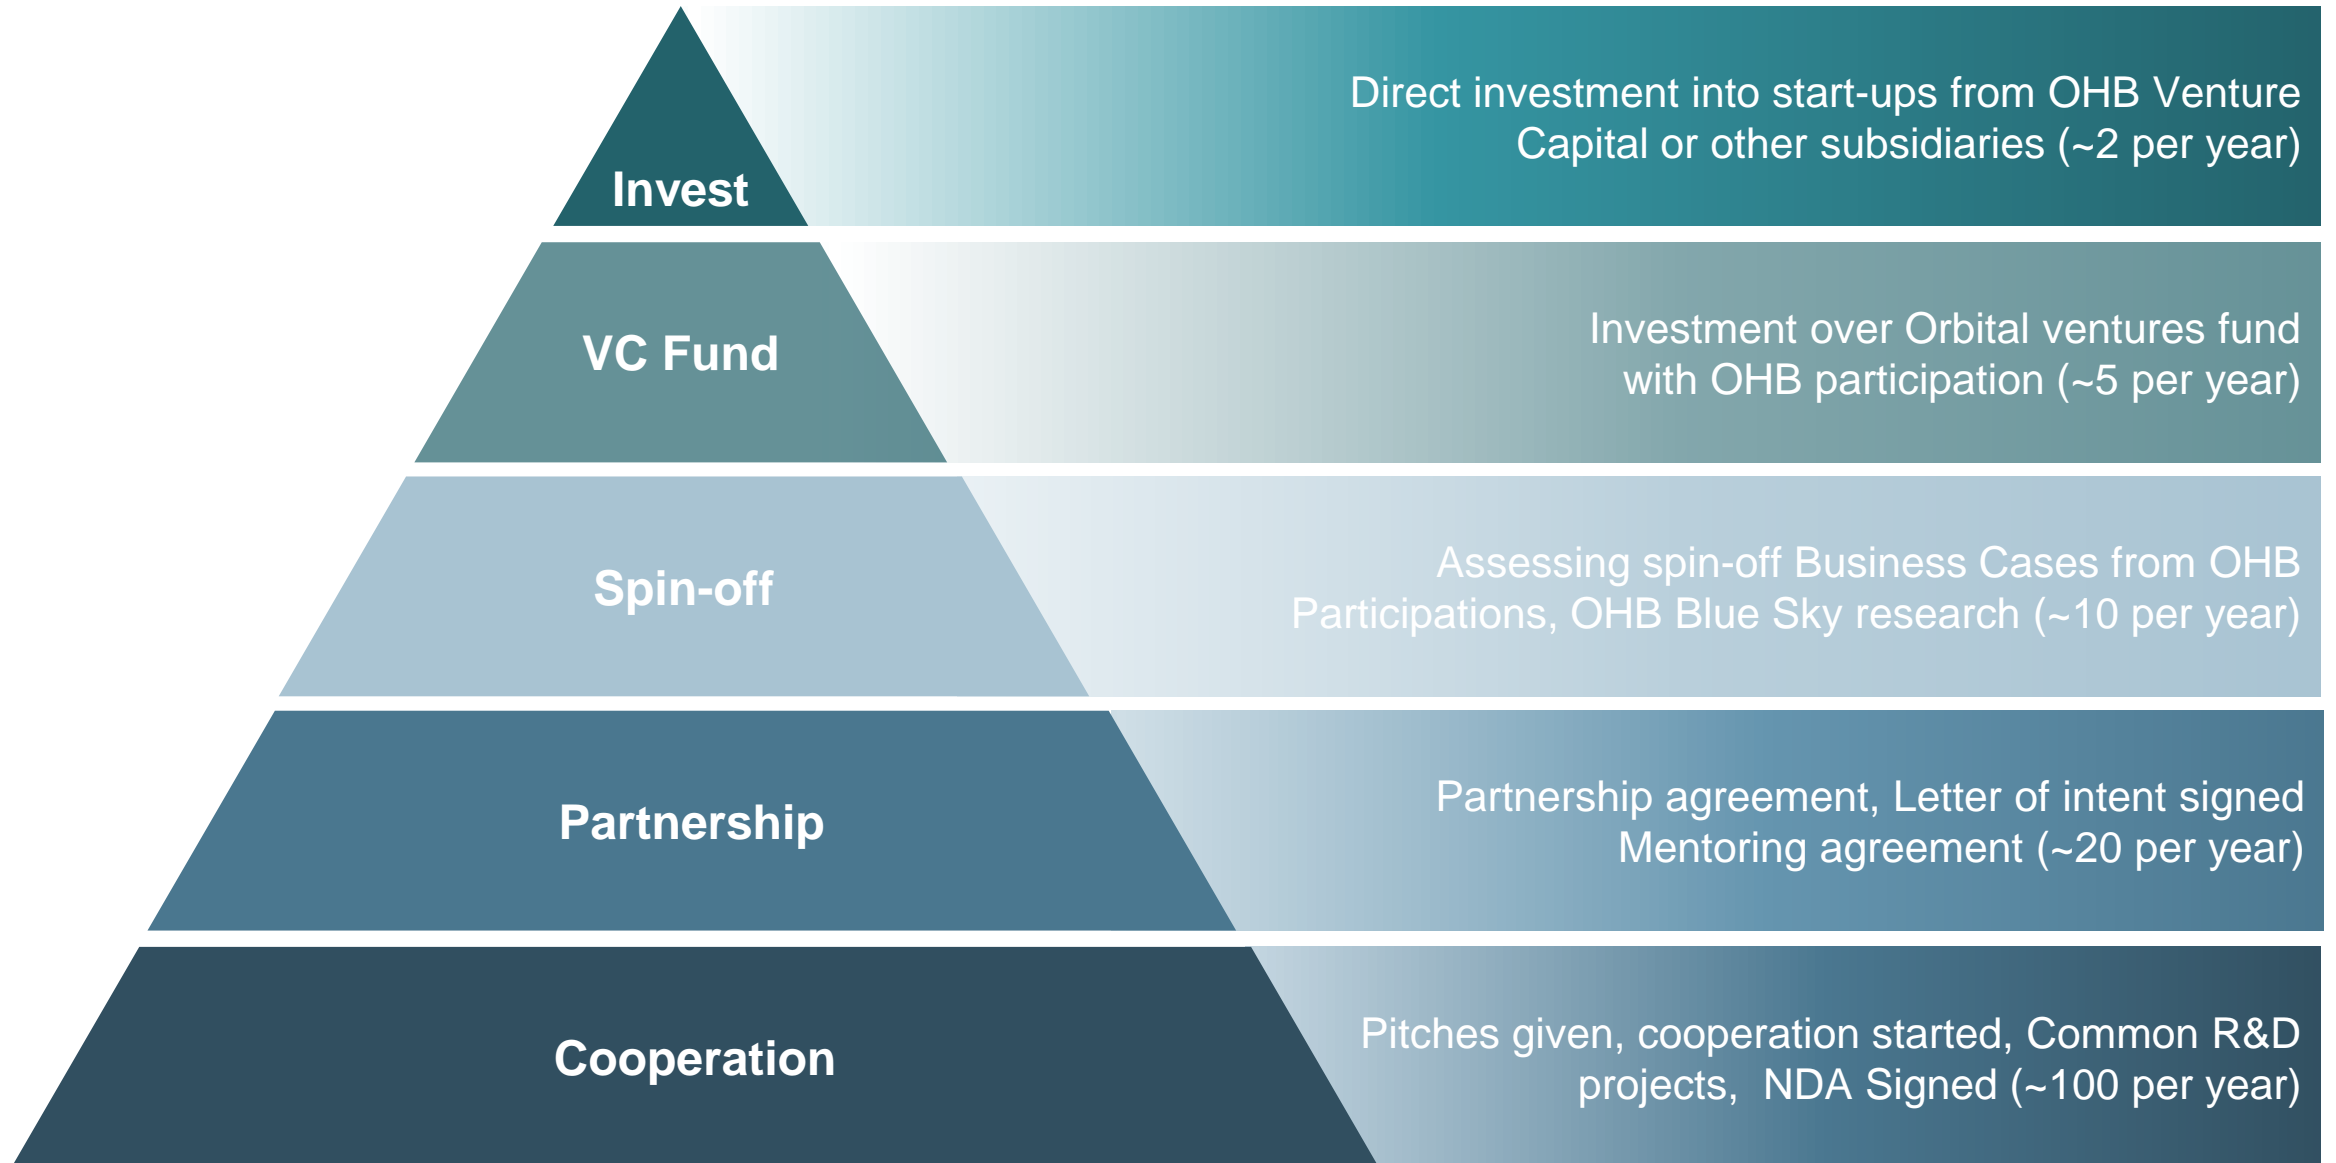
Invest

Direct investment into start-ups from OHB Venture Capital or other subsidiaries (~2 per year)

VC Fund

Investment over Orbital ventures fund with OHB participation (~5 per year)

Spin-off

Assessing spin-off Business Cases from OHB Participations, OHB Blue Sky research (~10 per year)

Partnership

Partnership agreement, Letter of intent signed Mentoring agreement (~20 per year)

Cooperation

Pitches given, cooperation started, Common R&D projects, NDA Signed (~100 per year)